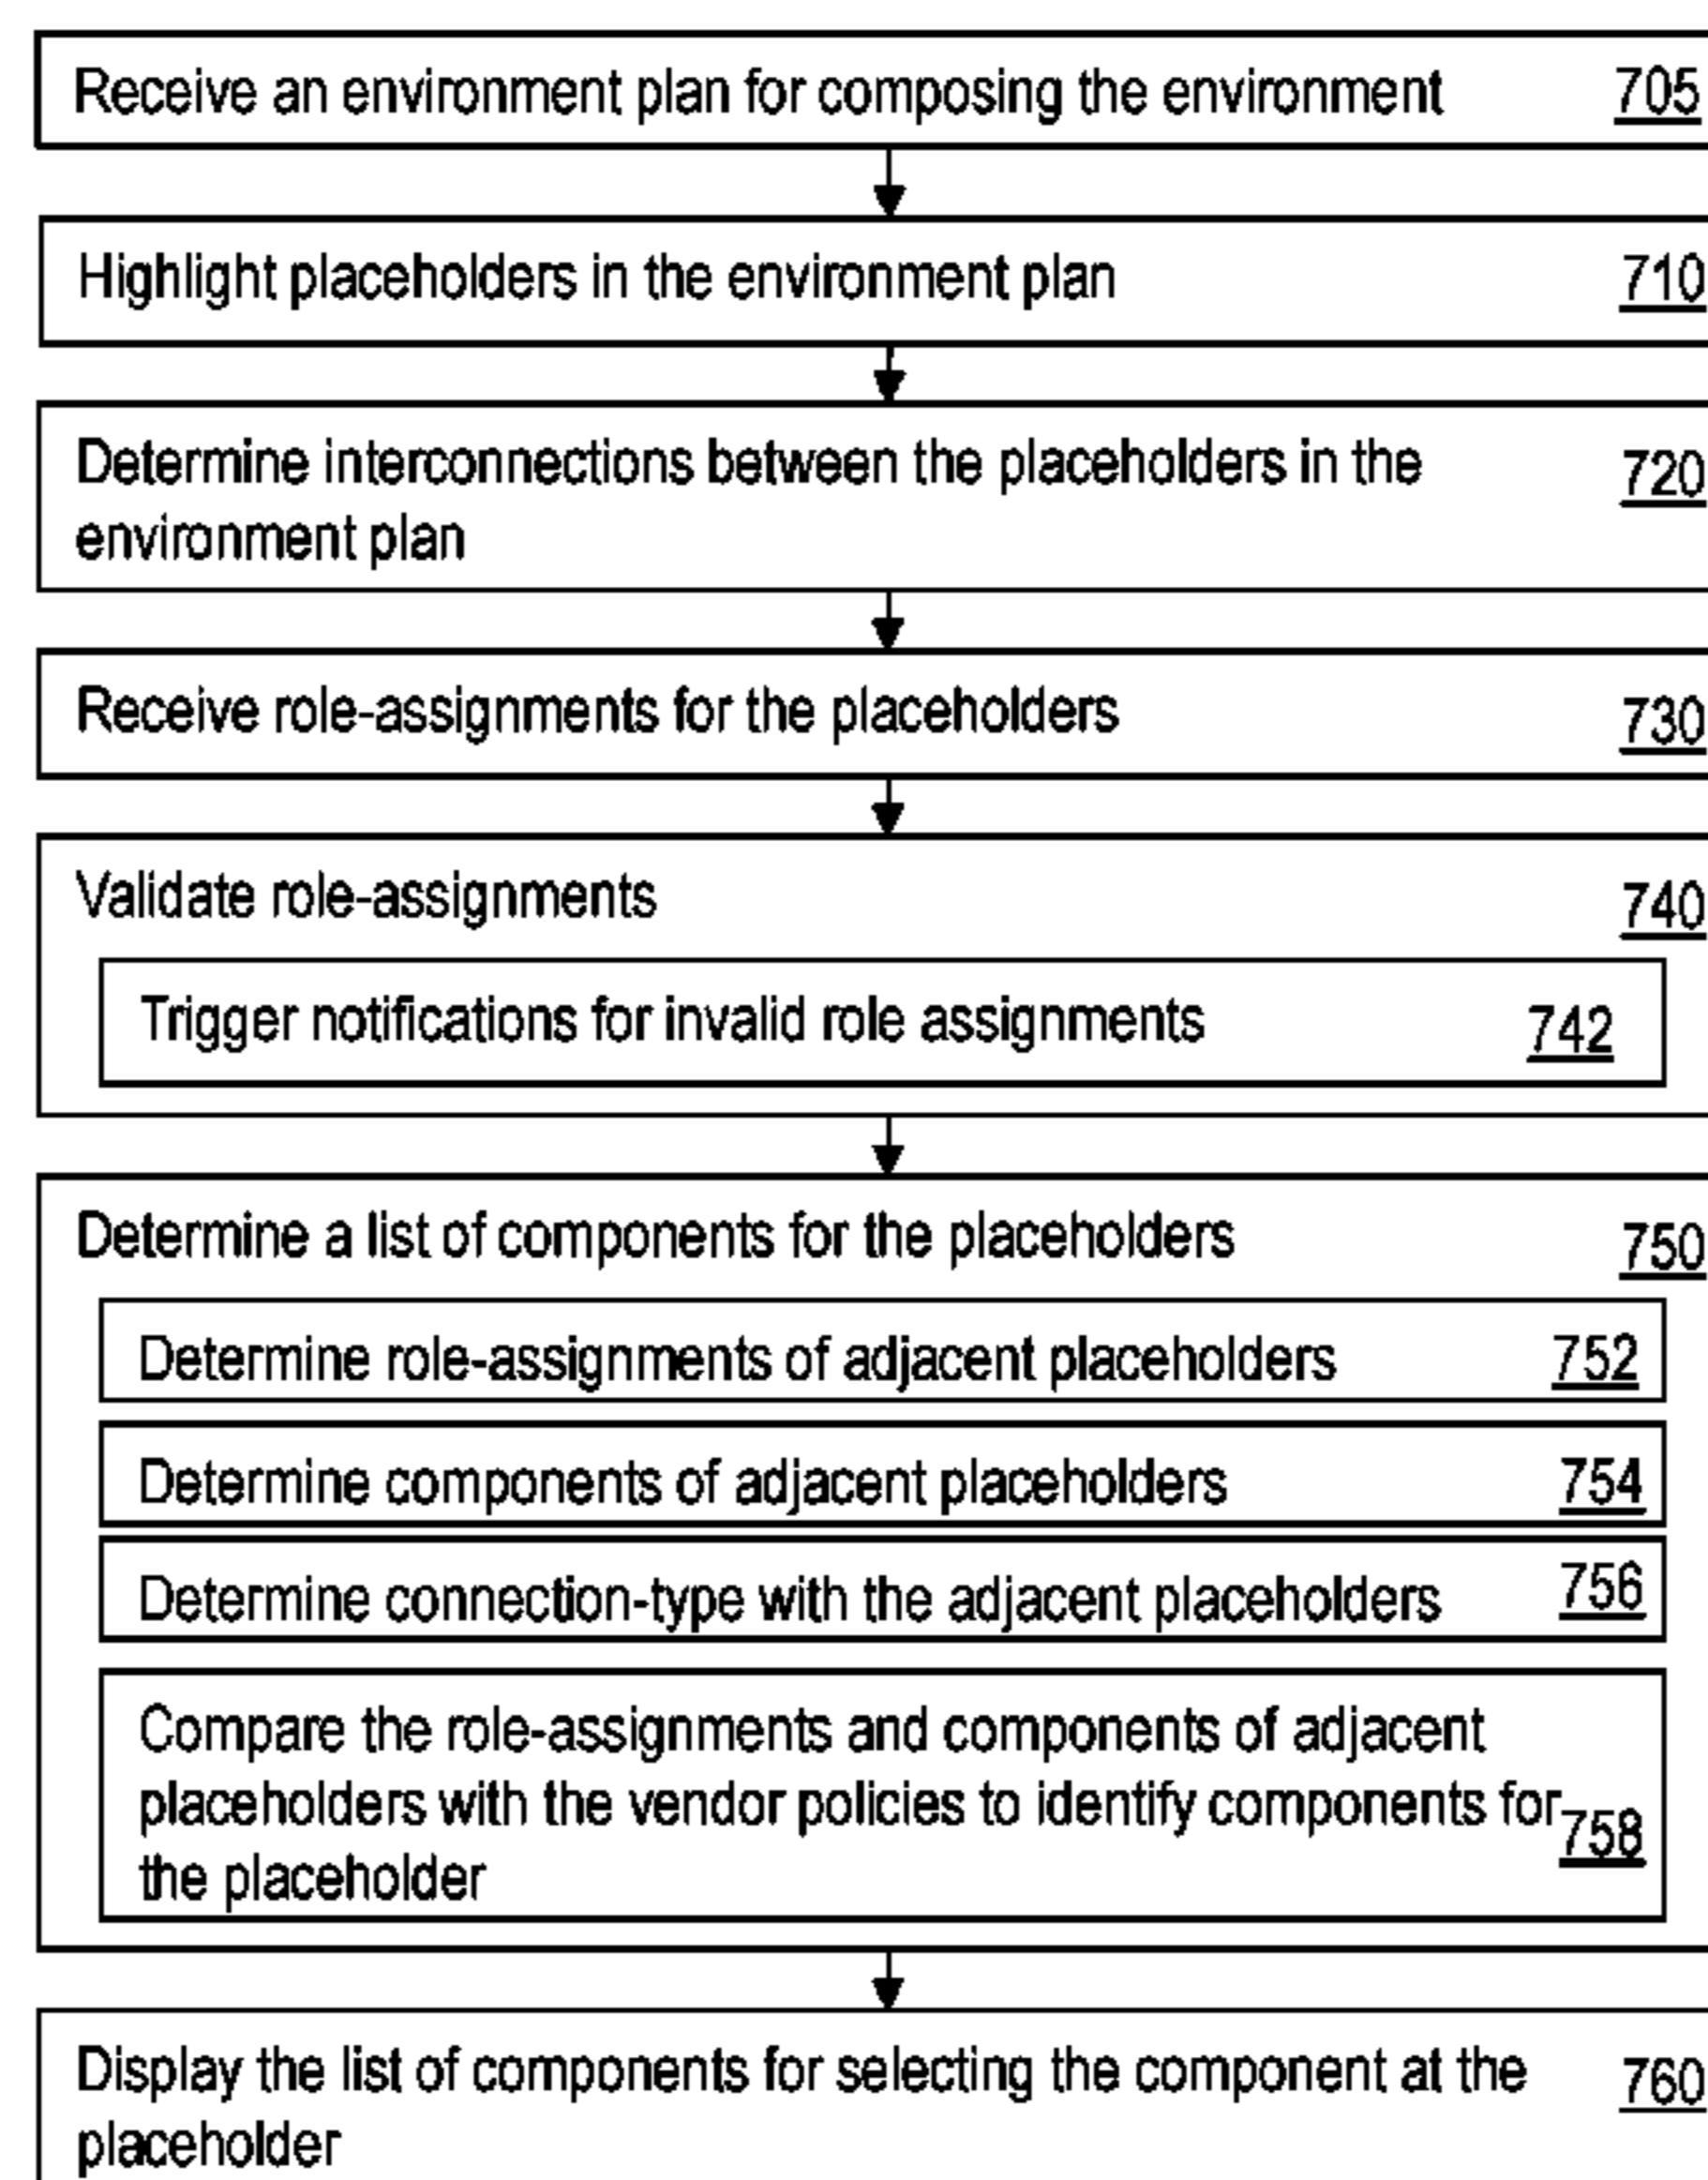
Receive an environment plan for composing the environment 705

Highlight placeholders in the environment plan 710

Determine interconnections between the placeholders in the environment plan 720

Receive role-assignments for the placeholders 730

Validate role-assignments 740

Trigger notifications for invalid role assignments 742

Determine a list of components for the placeholders 750

Determine role-assignments of adjacent placeholders 752

Determine components of adjacent placeholders 754

Determine connection-type with the adjacent placeholders 756

Compare the role-assignments and components of adjacent placeholders with the vendor policies to identify components for the placeholder 758

Display the list of components for selecting the component at the placeholder 760